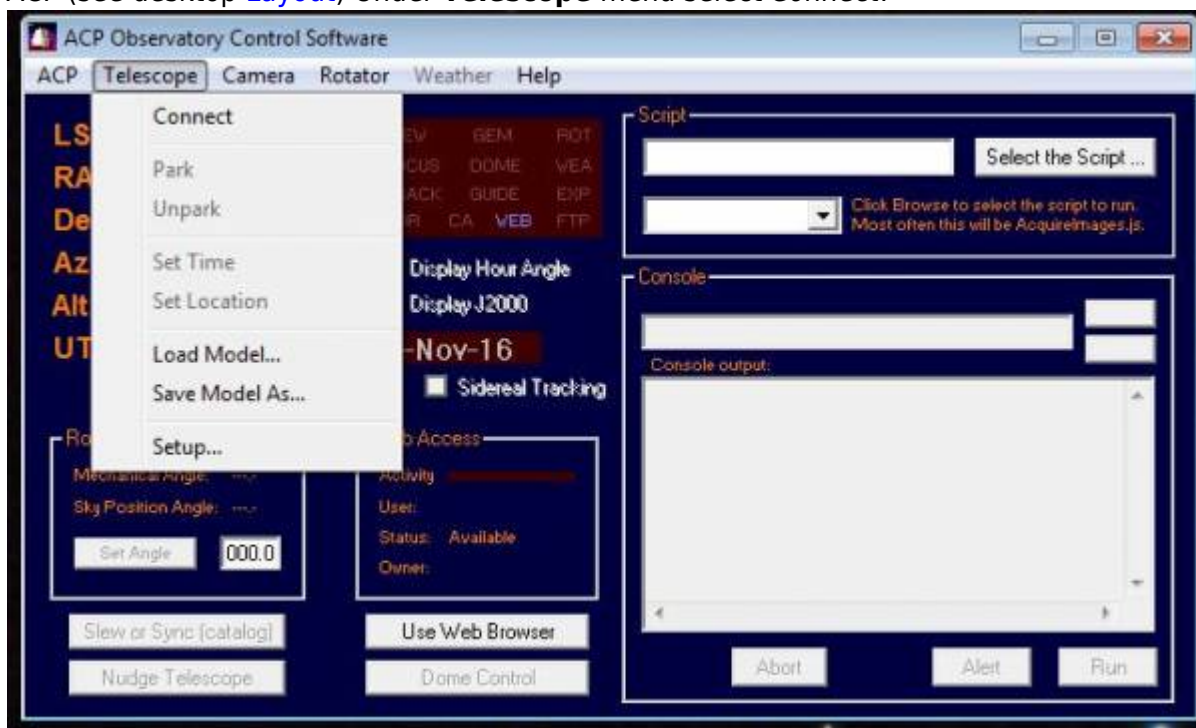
ACP Observatory Control Software

ACP Telescope Camera Rotator Weather Help

Connect
Park
Unpark
Set Time
Set Location
Load Model...
Save Model As...
Setup...

LS
RA
De
Az
Alt
UT

EV GEM ROT
CUS DOME WEA
ACK GUIDE EXP
R CA VEB FTP

Display Hour Angle
Display J2000
-Nov-16
Sidereal Tracking

Ro
Mechanical Angle: ---
Sky Position Angle: ---
Set Angle 000.0

Access
Activity
User:
Status: Available
Owner:

Slew or Sync (catalog)
Nudge Telescope
Use Web Browser
Dome Control

Script
Select the Script ...
Click Browse to select the script to run. Most often this will be AcquireImages.js.

Console
Console output:

Abort Alert Run